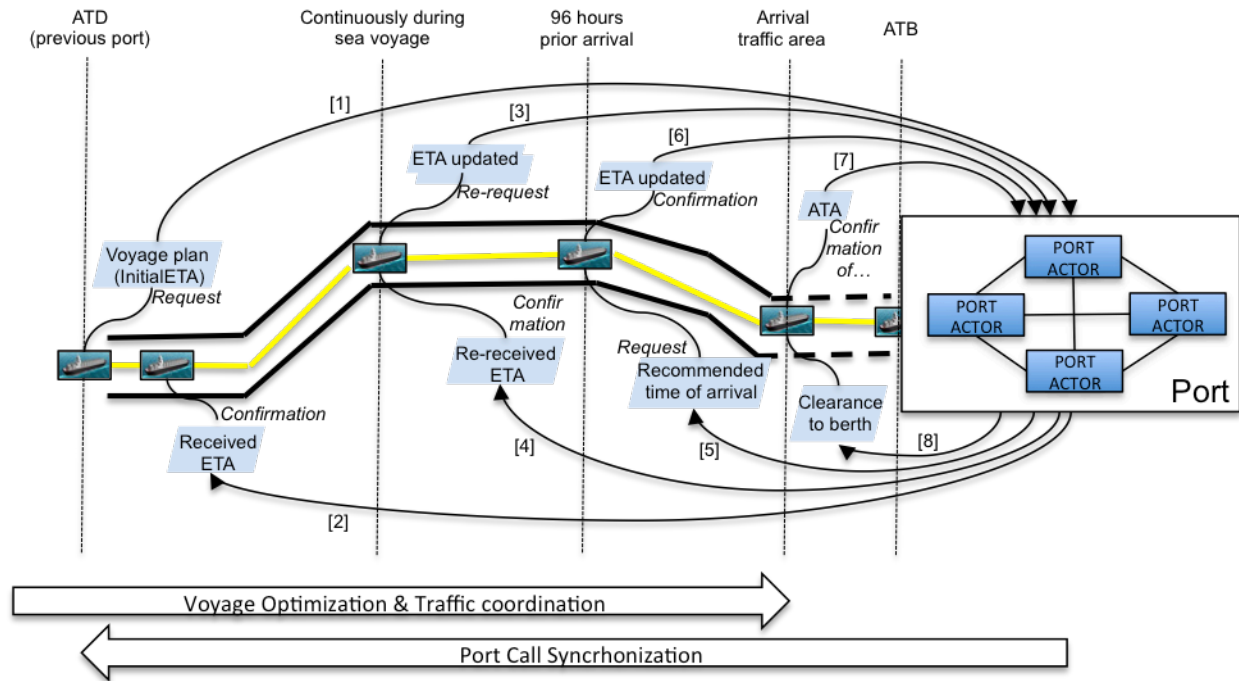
ATD (previous port)

Continuously during sea voyage

96 hours prior arrival

Arrival traffic area

ATB

[1]

[3]

[6]

[7]

ETA updated

Re-request

ETA updated

Confirmation

ATA

Confir mation of…

Voyage plan (InitialETA)

Request

Confir mation

Re-received ETA

Request

Recommended time of arrival

Confirmation

Received ETA

[4]

[5]

Clearance to berth

[8]

[2]

PORT ACTOR

PORT ACTOR

PORT ACTOR

PORT ACTOR

Port

Voyage Optimization & Traffic coordination

Port Call Syncrhonization